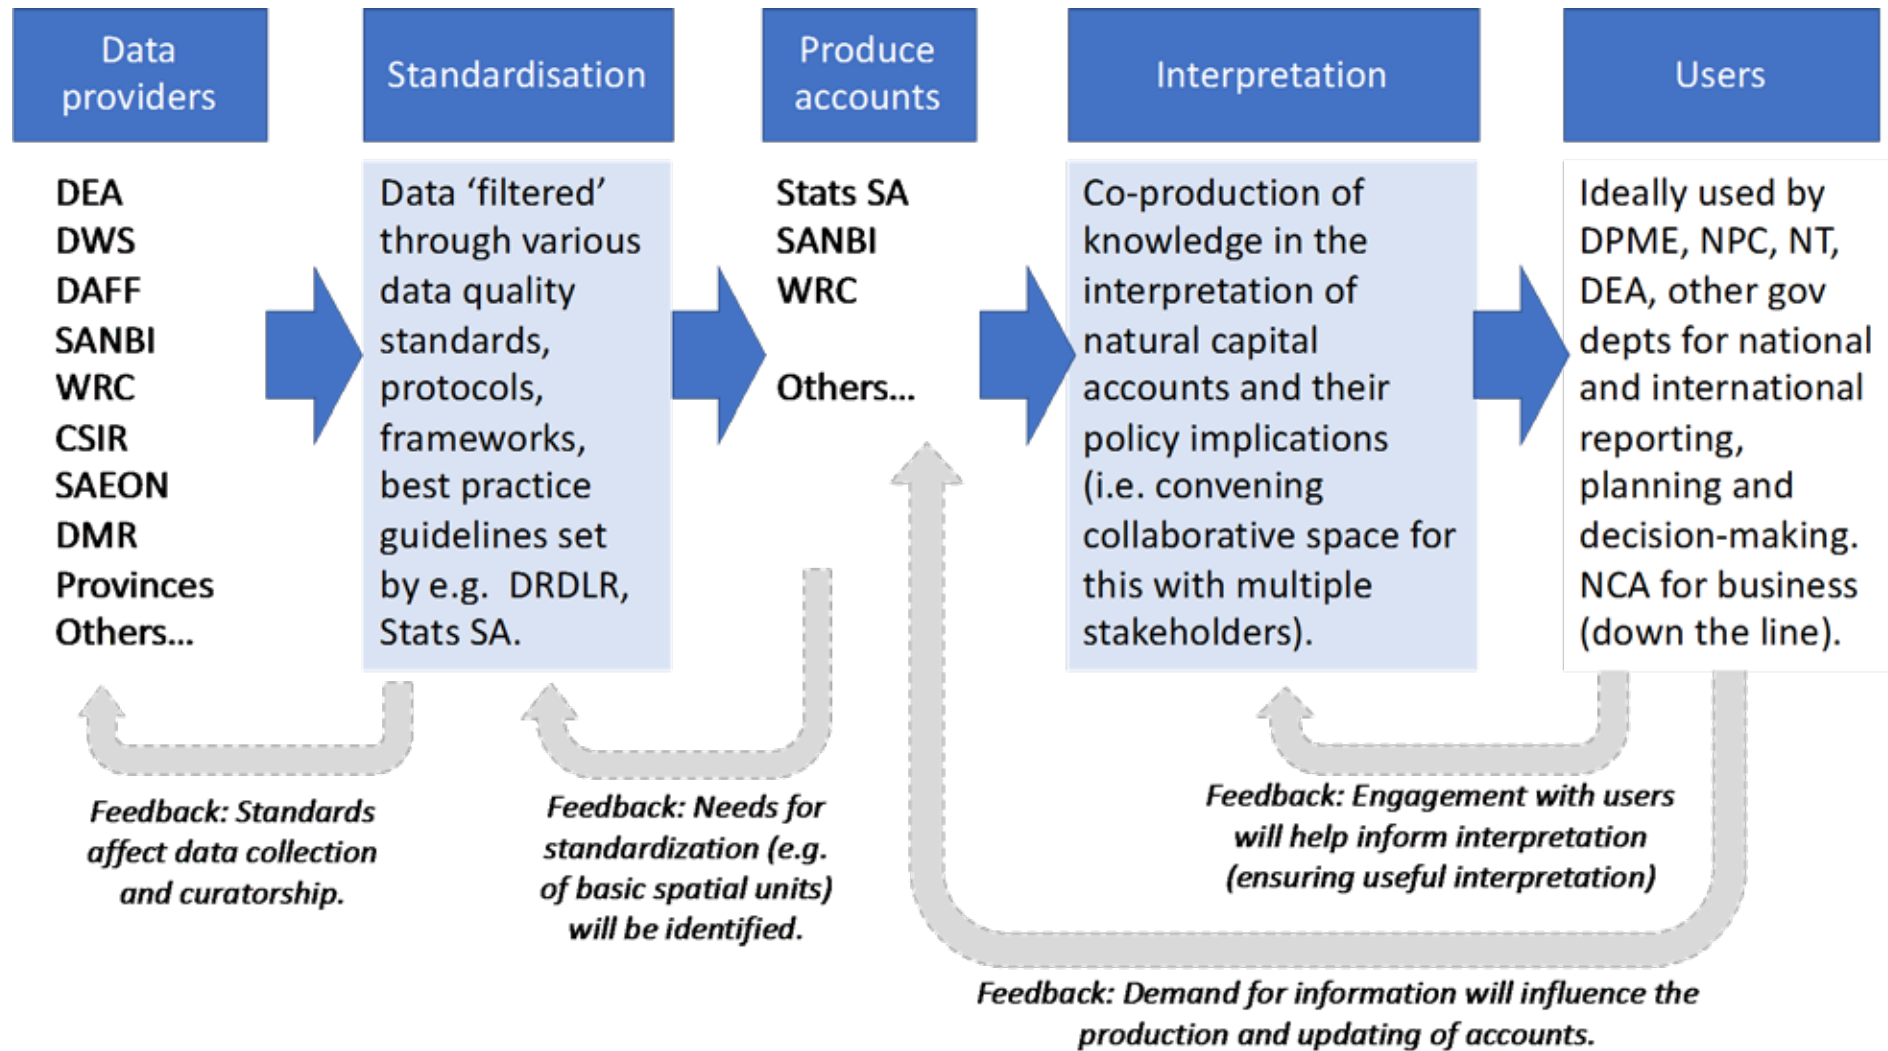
Data providers

Standardisation

Produce accounts

Interpretation

Users

DEA
DWS
DAFF
SANBI
WRC
CSIR
SAEON
DMR
Provinces
Others...

Data 'filtered' through various data quality standards, protocols, frameworks, best practice guidelines set by e.g. DRDLR, Stats SA.

Stats SA
SANBI
WRC

Others...

Co-production of knowledge in the interpretation of natural capital accounts and their policy implications (i.e. convening collaborative space for this with multiple stakeholders).

Ideally used by DPME, NPC, NT, DEA, other gov depts for national and international reporting, planning and decision-making. NCA for business (down the line).

Feedback: Standards affect data collection and curatorship.

Feedback: Needs for standardization (e.g. of basic spatial units) will be identified.

Feedback: Engagement with users will help inform interpretation (ensuring useful interpretation)

Feedback: Demand for information will influence the production and updating of accounts.